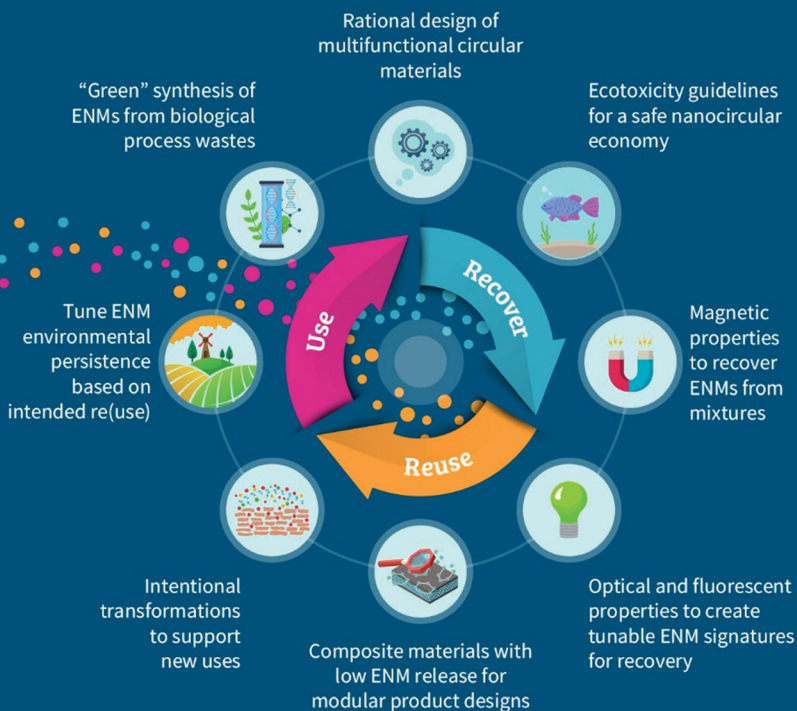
Rational design of multifunctional circular materials

Ecotoxicity guidelines for a safe nanocircular economy

Magnetic properties to recover ENMs from mixtures

Optical and fluorescent properties to create tunable ENM signatures for recovery

Composite materials with low ENM release for modular product designs

Intentional transformations to support new uses

Tune ENM environmental persistence based on intended re(use)

"Green" synthesis of ENMs from biological process wastes

Use

Recover

Reuse